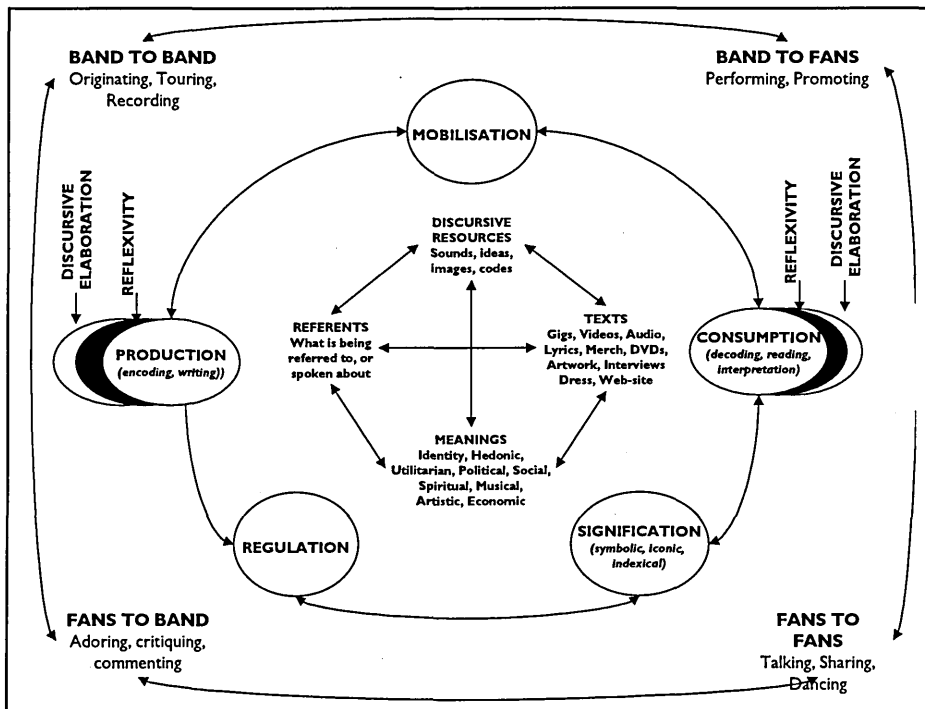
BAND TO BAND
Originating, Touring, Recording

BAND TO FANS
Performing, Promoting

MOBILISATION

DISCURSIVE ELABORATION

REFLEXIVITY

REFLEXIVITY

DISCURSIVE ELABORATION

DISCURSIVE RESOURCES
Sounds, ideas, images, codes

REFERENTS
What is being referred to, or spoken about

TEXTS
Gigs, Videos, Audio, Lyrics, Merch, DVDs, Artwork, Interviews Dress, Web-site

PRODUCTION
(encoding, writing))

CONSUMPTION
(decoding, reading, interpretation)

MEANINGS
Identity, Hedonic, Utilitarian, Political, Social, Spiritual, Musical, Artistic, Economic

REGULATION

SIGNIFICATION
(symbolic, Iconic, indexical)

FANS TO BAND
Adoring, critiquing, commenting

FANS TO FANS
Talking, Sharing, Dancing